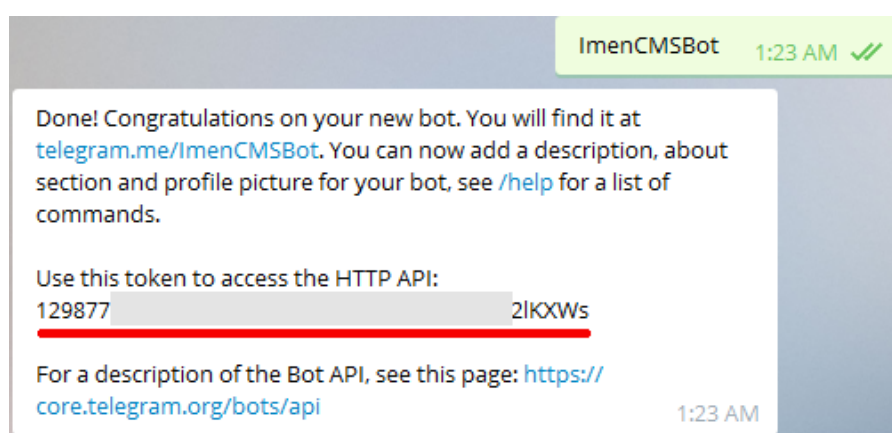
ImenCMSBot 1:23 AM

Done! Congratulations on your new bot. You will find it at telegram.me/ImenCMSBot. You can now add a description, about section and profile picture for your bot, see /help for a list of commands.

Use this token to access the HTTP API:
129877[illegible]2lKXWs

For a description of the Bot API, see this page: https://core.telegram.org/bots/api

1:23 AM